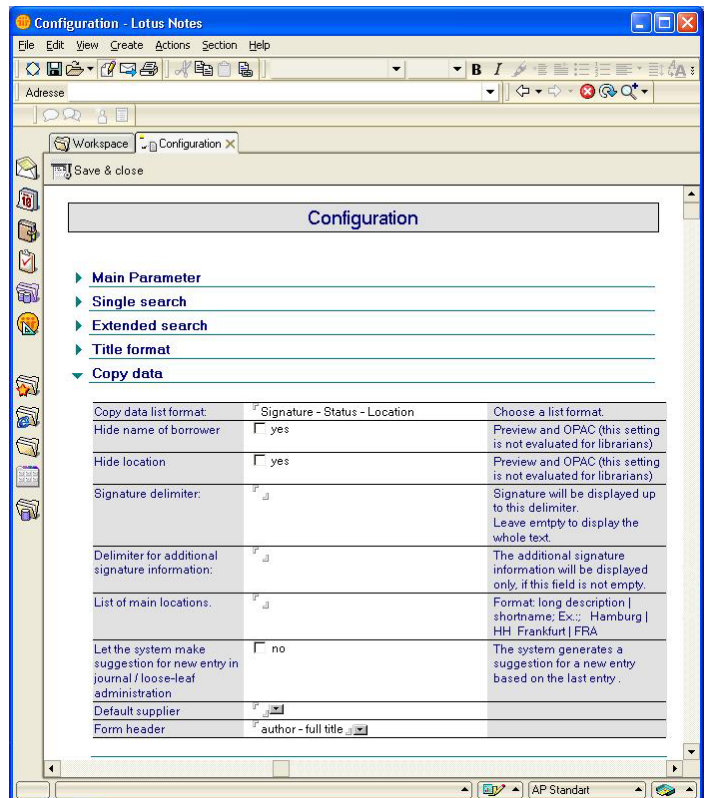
Configuration - Lotus Notes

File Edit View Create Actions Section Help

B I

Adresse

Workspace Configuration

Save & close

Configuration

Main Parameter

Single search

Extended search

Title format

Copy data

| Copy data list format: | Signature - Status - Location | Choose a list format. |
|---|---|---|
| Hide name of borrower | yes | Preview and OPAC (this setting is not evaluated for librarians) |
| Hide location | yes | Preview and OPAC (this setting is not evaluated for librarians) |
| Signature delimiter: | | Signature will be displayed up to this delimiter. Leave emtpty to display the whole text. |
| Delimiter for additional signature information: | | The additional signature information will be displayed only, if this field is not empty. |
| List of main locations. | | Format: long description \| shortname; Ex.:; Hamburg \| HH Frankfurt \| FRA |
| Let the system make suggestion for new entry in journal / loose-leaf administration | no | The system generates a suggestion for a new entry based on the last entry . |
| Default supplier | | |
| Form header | author - full title | |

AP Standart